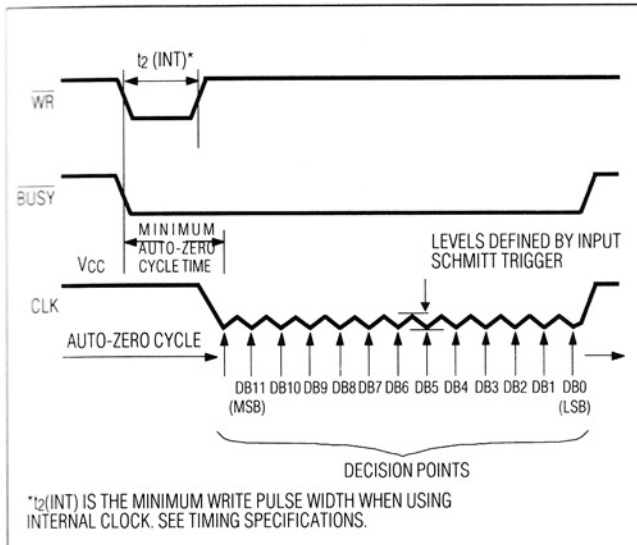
$t_2$ (INT)*

$\overline{WR}$

$\overline{BUSY}$

MINIMUM AUTO-ZERO CYCLE TIME

$V_{CC}$

LEVELS DEFINED BY INPUT SCHMITT TRIGGER

CLK

AUTO-ZERO CYCLE

DB11 (MSB) DB10 DB9 DB8 DB7 DB6 DB5 DB4 DB3 DB2 DB1 DB0 (LSB)

DECISION POINTS

*$t_2$(INT) IS THE MINIMUM WRITE PULSE WIDTH WHEN USING INTERNAL CLOCK. SEE TIMING SPECIFICATIONS.